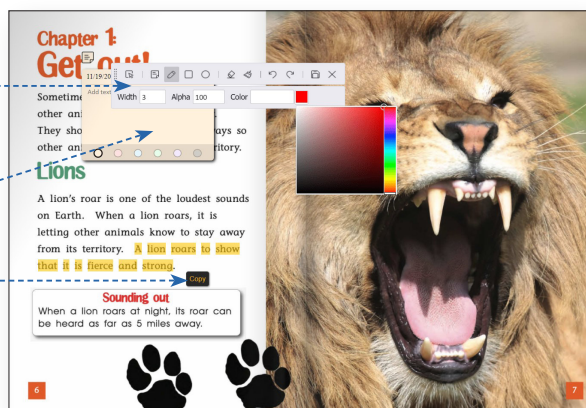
Chapter 1:

Get out!

11:19:20

Add text

Width 3

Alpha 100

Color

Sometime

other ani

They sho ays so

other ani ritory.

Lions

A lion's roar is one of the loudest sounds on Earth. When a lion roars, it is letting other animals know to stay away from its territory. A lion roars to show that it is fierce and strong.

Copy

Sounding out

When a lion roars at night, its roar can be heard as far as 5 miles away.

6

7